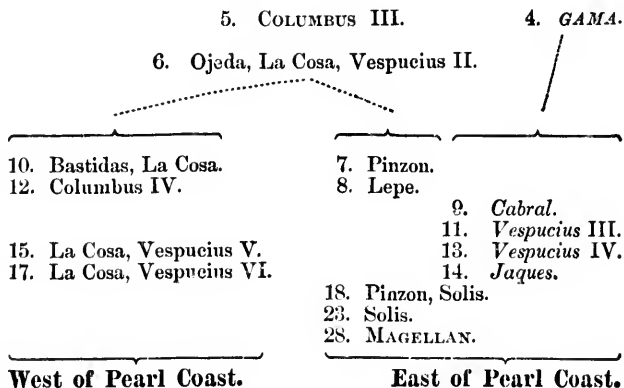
5. Columbus III.

4. *GAMA.*

6. Ojeda, La Cosa, Vespucius II.

10. Bastidas, La Cosa.
12. Columbus IV.

15. La Cosa, Vespucius V.
17. La Cosa, Vespucius VI.

West of Pearl Coast.

7. Pinzon.
8. Lepe.
9. *Cabral.*
11. *Vespucius* III.
13. *Vespucius* IV.
14. *Jaques.*
18. Pinzon, Solis.
23. Solis.
28. Magellan.

East of Pearl Coast.